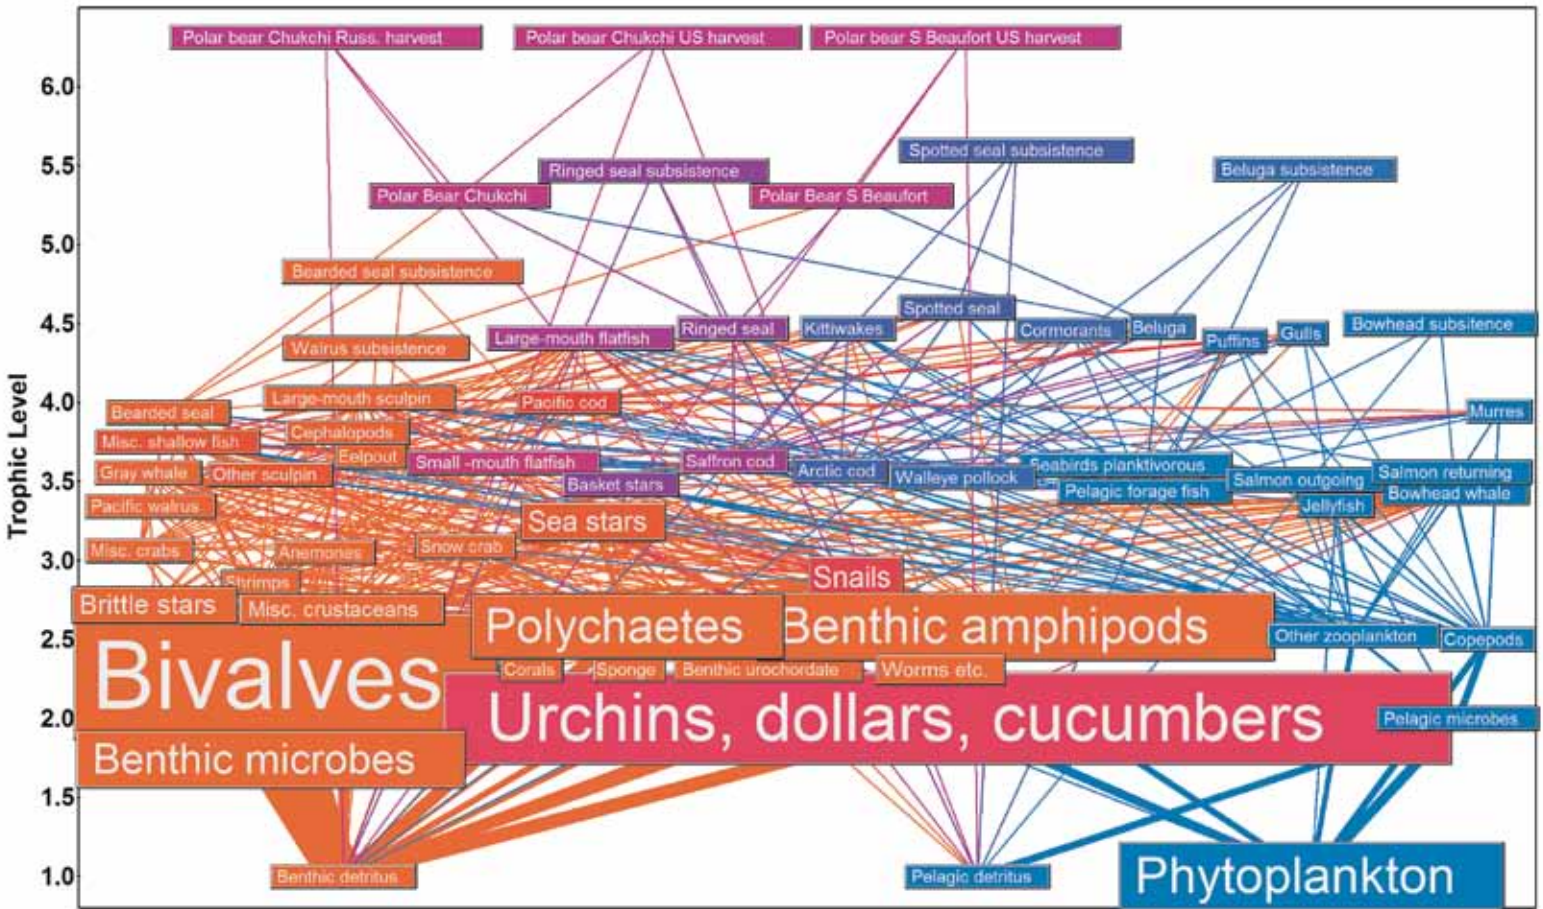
Polar bear Chukchi Russ. harvest
Polar bear Chukchi US harvest
Polar bear S Beaufort US harvest
Spotted seal subsistence
Beluga subsistence
Ringed seal subsistence
Polar Bear Chukchi
Polar Bear S Beaufort
Bearded seal subsistence
Spotted seal
Large-mouth flatfish
Ringed seal
Kittiwakes
Cormorants
Beluga
Puffins
Gulls
Bowhead subsitence
Walrus subsistence
Large-mouth sculpin
Pacific cod
Murres
Bearded seal
Misc. shallow fish
Cephalopods
Eelpout
Small -mouth flatfish
Saffron cod
Arctic cod
Walleye pollock
Seabirds planktivorous
Salmon outgoing
Salmon returning
Gray whale
Other sculpin
Basket stars
Pelagic forage fish
Bowhead whale
Pacific walrus
Sea stars
Jellyfish
Misc. crabs
Anemones
Snow crab
Shrimps
Snails
Brittle stars
Misc. crustaceans
Polychaetes
Benthic amphipods
Other zooplankton
Copepods
Bivalves
Corals
Sponge
Benthic urochordate
Worms etc.
Urchins, dollars, cucumbers
Pelagic microbes
Benthic microbes
Benthic detritus
Pelagic detritus
Phytoplankton
Trophic Level
6.0
5.5
5.0
4.5
4.0
3.5
3.0
2.5
2.0
1.5
1.0